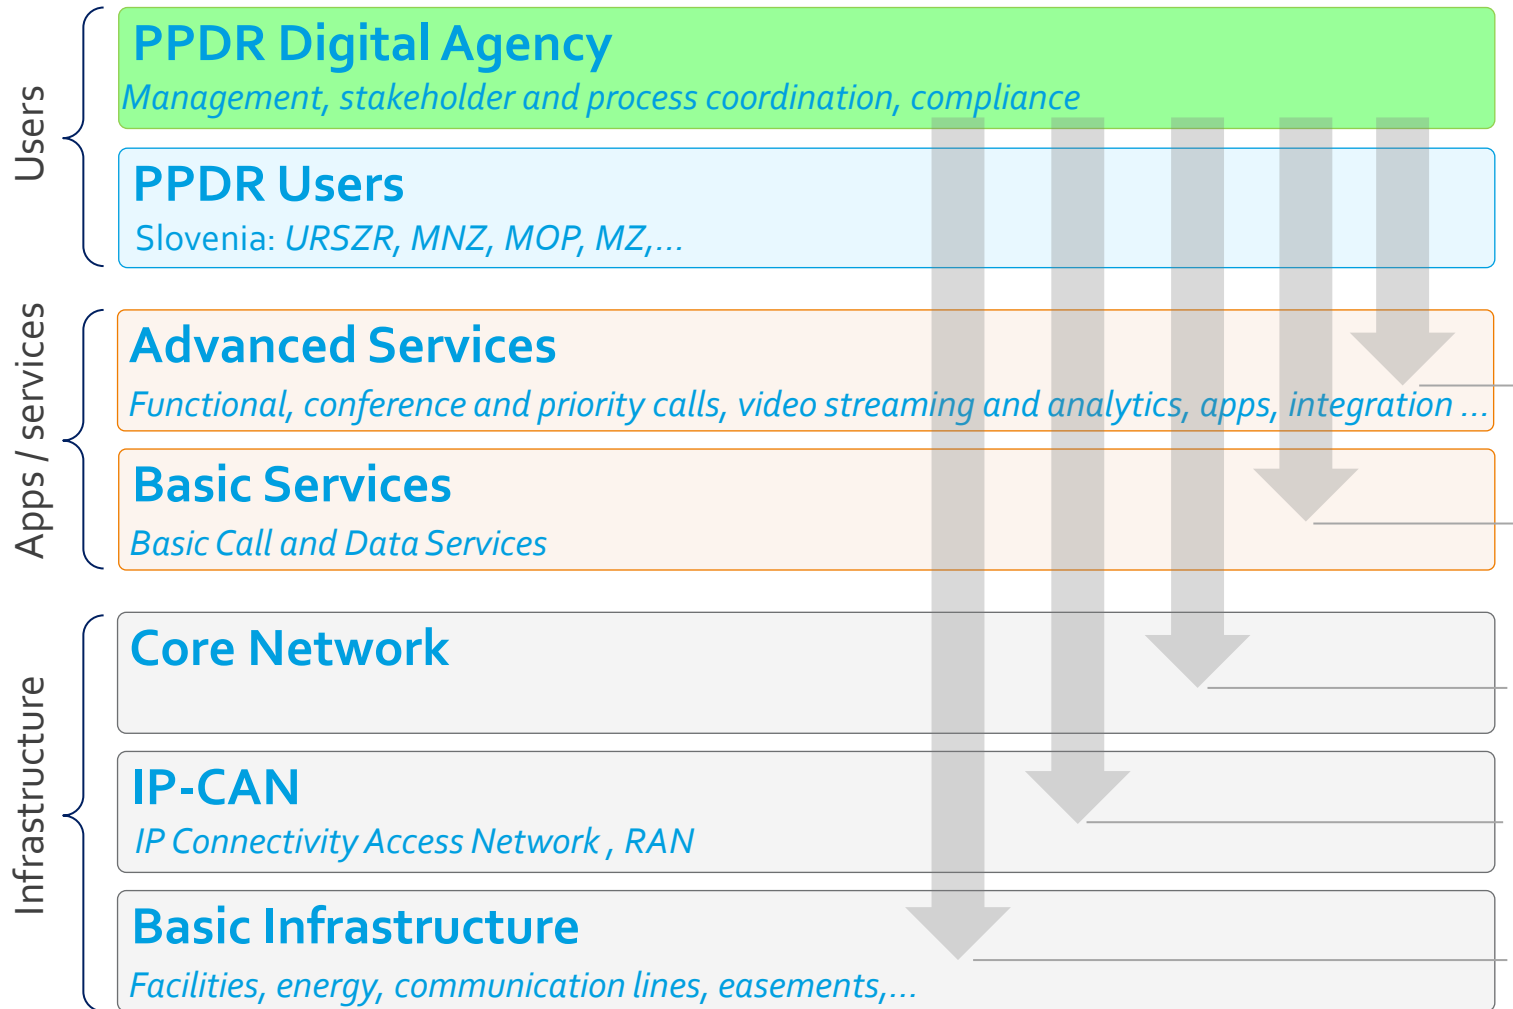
Users

PPDR Digital Agency
Management, stakeholder and process coordination, compliance

PPDR Users
Slovenia: URSZR, MNZ, MOP, MZ,...

Apps / services

Advanced Services
Functional, conference and priority calls, video streaming and analytics, apps, integration ...

Basic Services
Basic Call and Data Services

Infrastructure

Core Network

IP-CAN
IP Connectivity Access Network , RAN

Basic Infrastructure
Facilities, energy, communication lines, easements,...